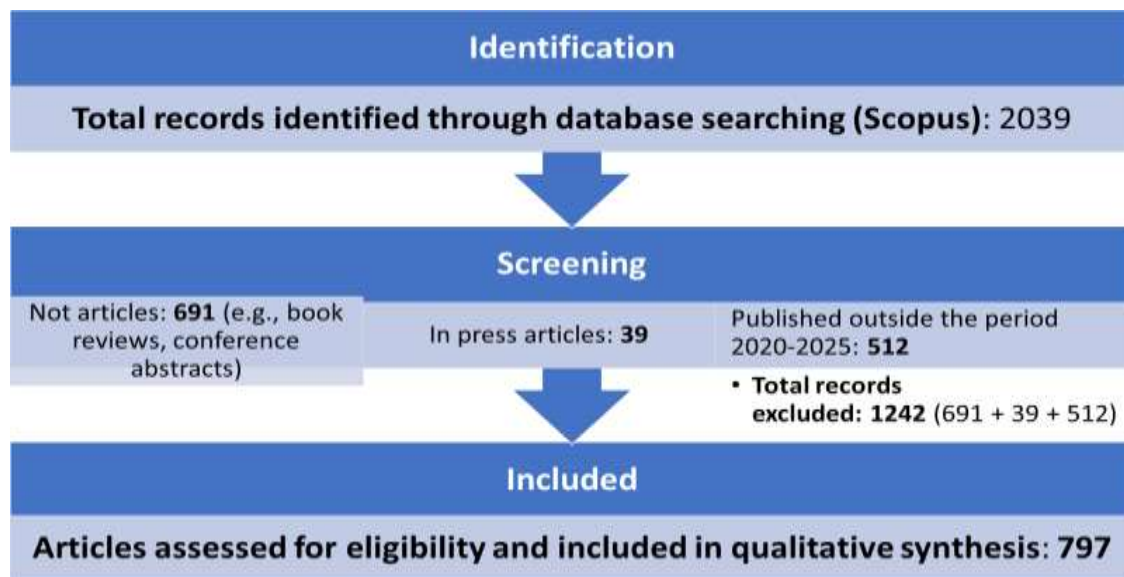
Identification

Total records identified through database searching (Scopus): 2039

Screening

Not articles: 691 (e.g., book reviews, conference abstracts)

In press articles: 39

Published outside the period 2020-2025: 512

• Total records excluded: 1242 (691 + 39 + 512)

Included

Articles assessed for eligibility and included in qualitative synthesis: 797